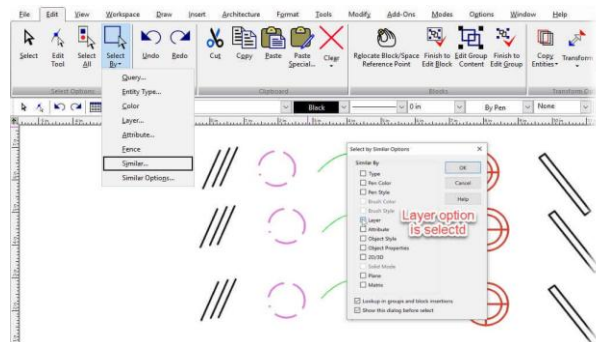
File Edit View Workspace Draw Insert Architecture Format Tools Modify Add-Ons Modes Options Window Help

Select Edit Tool Select All Select By Undo Redo Cut Copy Paste Paste Special... Clear Relocate Block/Space Reference Point Finish to Edit Block Edit Group Content Finish to Edit Group Copy Entities Transform

Select Options Clipboard Blocks Transform C

Query...
Entity Type...
Color
Layer...
Attribute...
Fence
Similar...
Similar Options...

Black 0 in By Pen None

Select by Similar Options
Similar By
Type
Pen Color
Pen Style
Brush Color
Brush Style
Layer
Attribute
Object Style
Object Properties
2D/3D
Solid Mode
Plane
Matrix
Lookup in groups and block insertions
Show this dialog before select
OK
Cancel
Help

Layer option is selectd